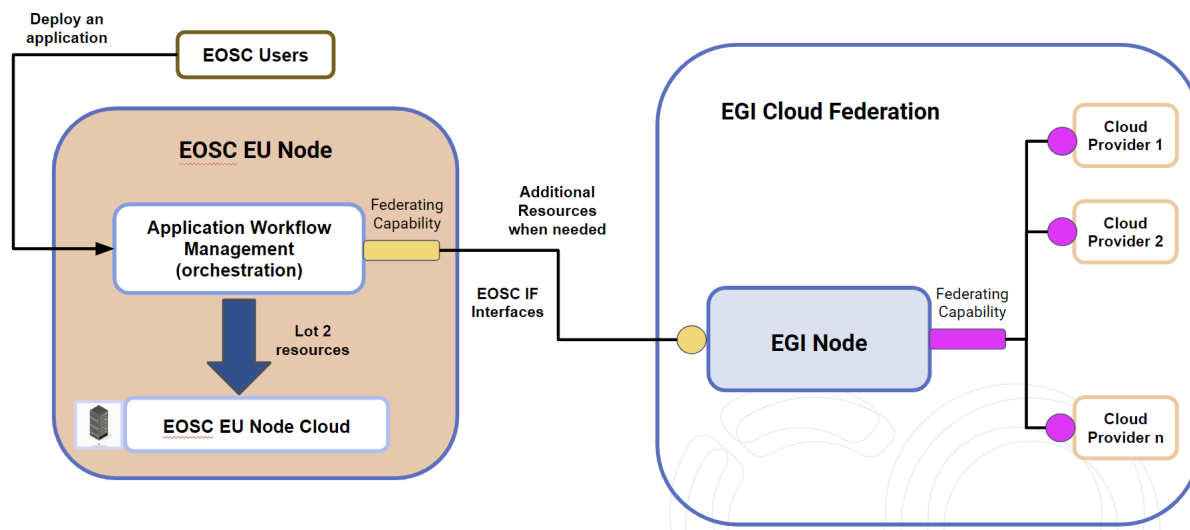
Deploy an application

EOSC Users

EOSC EU Node

Application Workflow Management (orchestration)

Federating Capability

Lot 2 resources

EOSC EU Node Cloud

Additional Resources when needed

EOSC IF Interfaces

EGI Cloud Federation

EGI Node

Federating Capability

Cloud Provider 1

Cloud Provider 2

Cloud Provider n